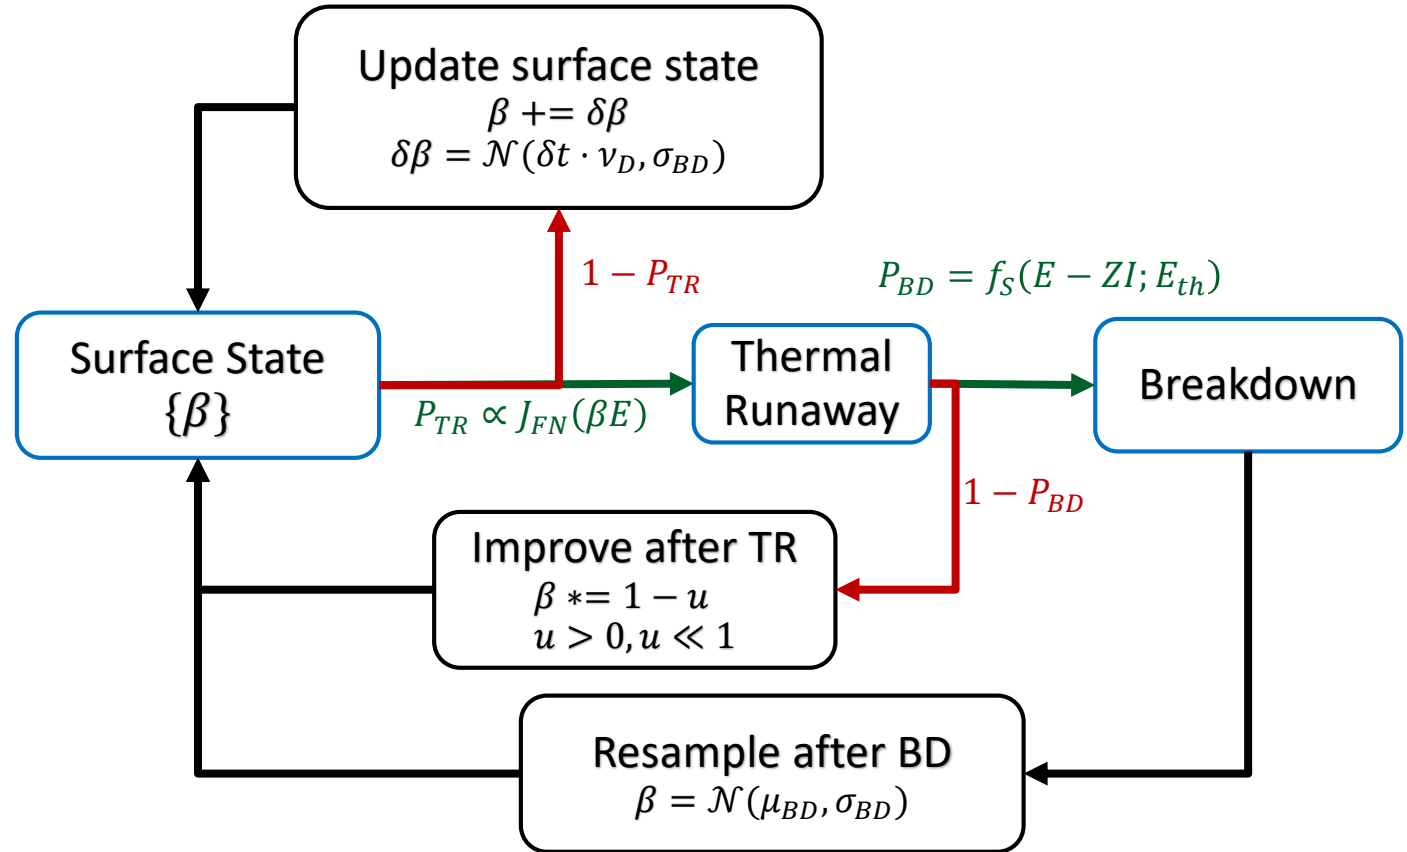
Update surface state
$\beta \mathrel{+}= \delta\beta$
$\delta\beta = \mathcal{N}(\delta t \cdot \nu_D, \sigma_{BD})$

$1 - P_{TR}$

$P_{BD} = f_S(E - ZI; E_{th})$

Surface State
$\{\beta\}$

Thermal Runaway

Breakdown

$P_{TR} \propto J_{FN}(\beta E)$

$1 - P_{BD}$

Improve after TR
$\beta \mathrel{*}= 1 - u$
$u > 0, u \ll 1$

Resample after BD
$\beta = \mathcal{N}(\mu_{BD}, \sigma_{BD})$